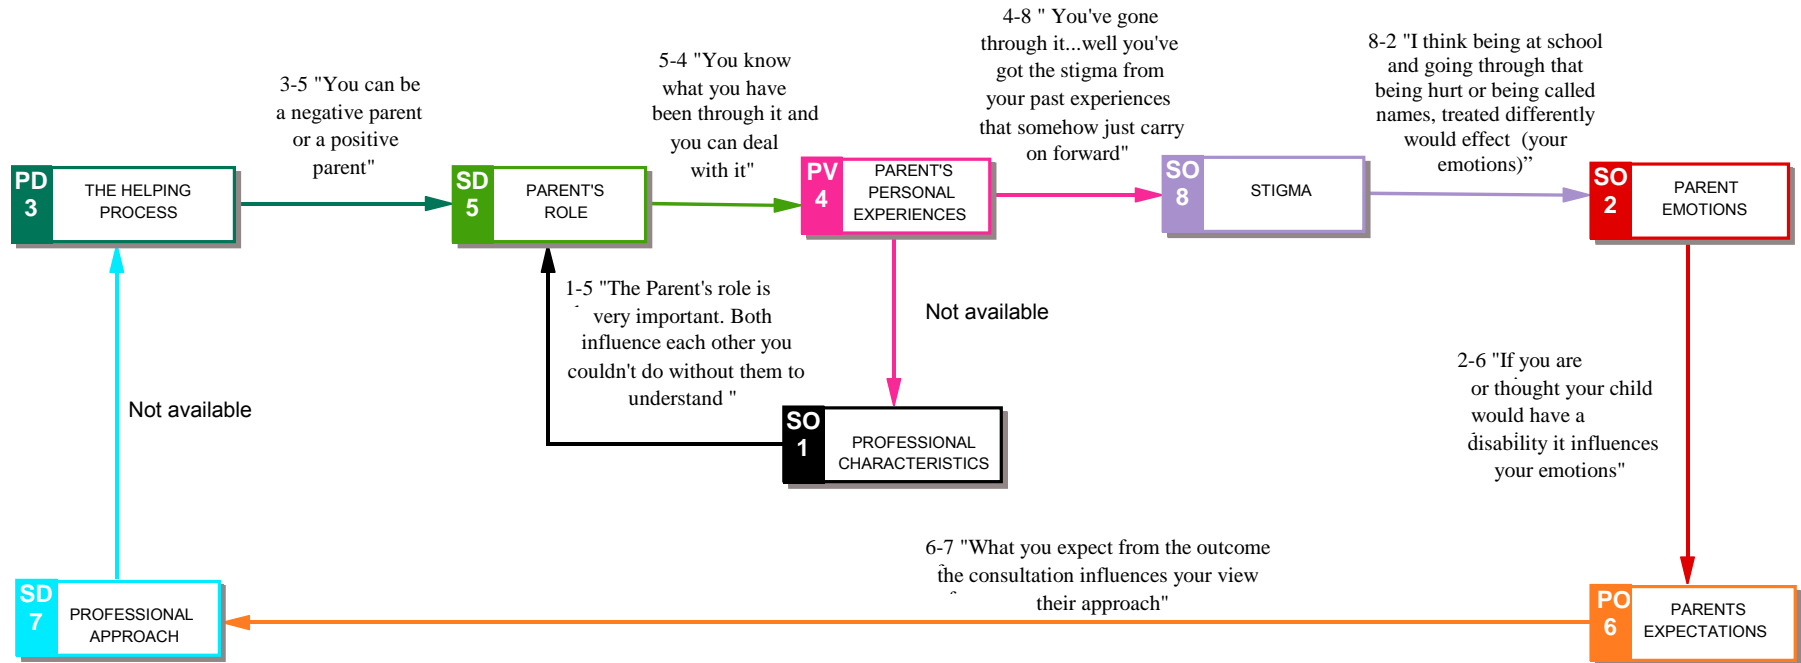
PD 3 THE HELPING PROCESS

3-5 "You can be a negative parent or a positive parent"

SD 5 PARENT'S ROLE

5-4 "You know what you have been through it and you can deal with it"

PV 4 PARENT'S PERSONAL EXPERIENCES

4-8 " You've gone through it...well you've got the stigma from your past experiences that somehow just carry on forward"

SO 8 STIGMA

8-2 "I think being at school and going through that being hurt or being called names, treated differently would effect (your emotions)"

SO 2 PARENT EMOTIONS

1-5 "The Parent's role is very important. Both influence each other you couldn't do without them to understand "

Not available

SO 1 PROFESSIONAL CHARACTERISTICS

2-6 "If you are or thought your child would have a disability it influences your emotions"

Not available

6-7 "What you expect from the outcome the consultation influences your view their approach"

SD 7 PROFESSIONAL APPROACH

PO 6 PARENTS EXPECTATIONS